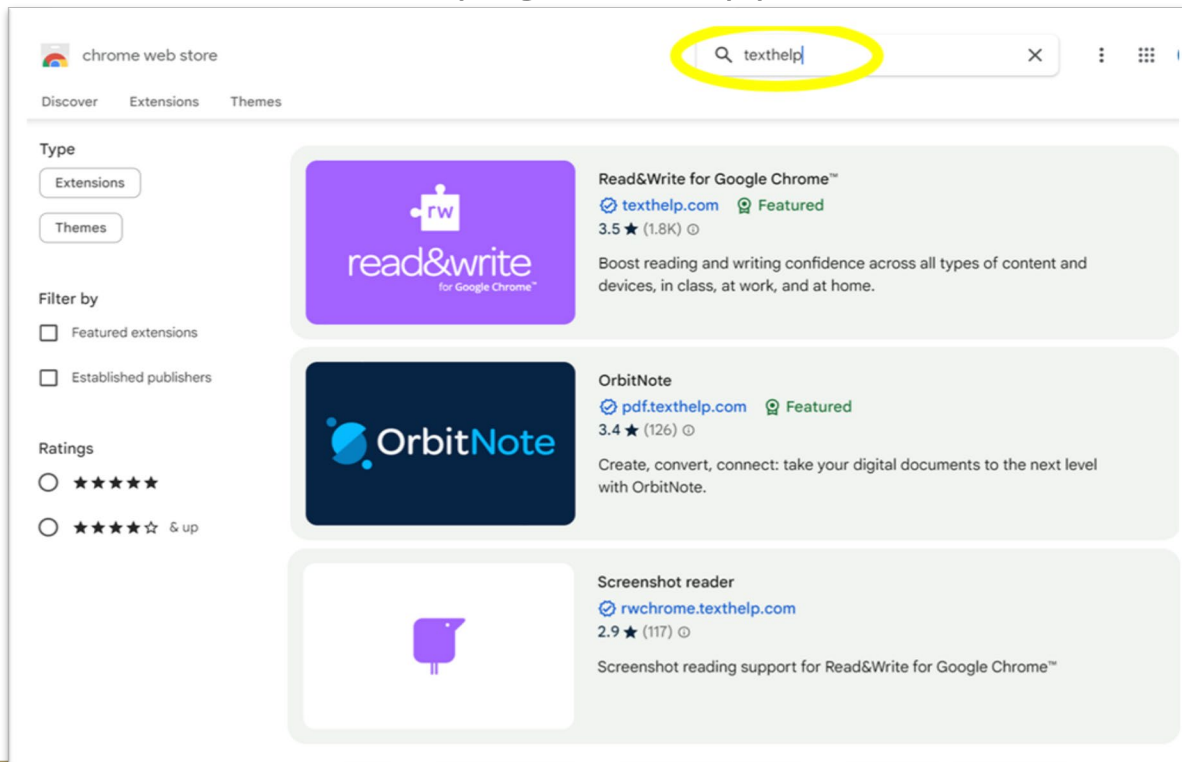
chrome web store

texthelp

Discover Extensions Themes

Type

Extensions

Themes

Filter by

Featured extensions

Established publishers

Ratings

★★★★★

★★★★☆ & up

rw

read&write

for Google Chrome™

Read&Write for Google Chrome™

texthelp.com Featured

3.5 ★ (1.8K)

Boost reading and writing confidence across all types of content and devices, in class, at work, and at home.

OrbitNote

OrbitNote

pdf.texthelp.com Featured

3.4 ★ (126)

Create, convert, connect: take your digital documents to the next level with OrbitNote.

Screenshot reader

rwchrome.texthelp.com

2.9 ★ (117)

Screenshot reading support for Read&Write for Google Chrome™